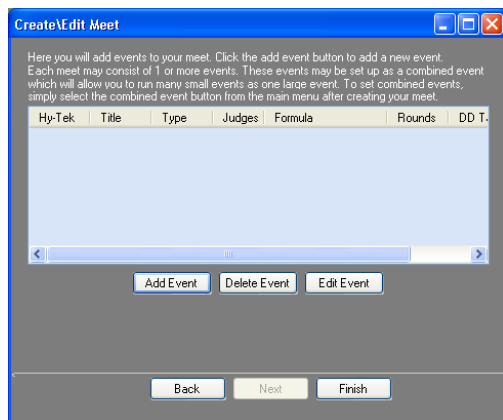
Create\Edit Meet

Here you will add events to your meet. Click the add event button to add a new event. Each meet may consist of 1 or more events. These events may be set up as a combined event which will allow you to run many small events as one large event. To set combined events, simply select the combined event button from the main menu after creating your meet.

| Hy-Tek | Title | Type | Judges | Formula | Rounds | DD T |
|---|---|---|---|---|---|---|

Add Event
Delete Event
Edit Event

Back
Next
Finish